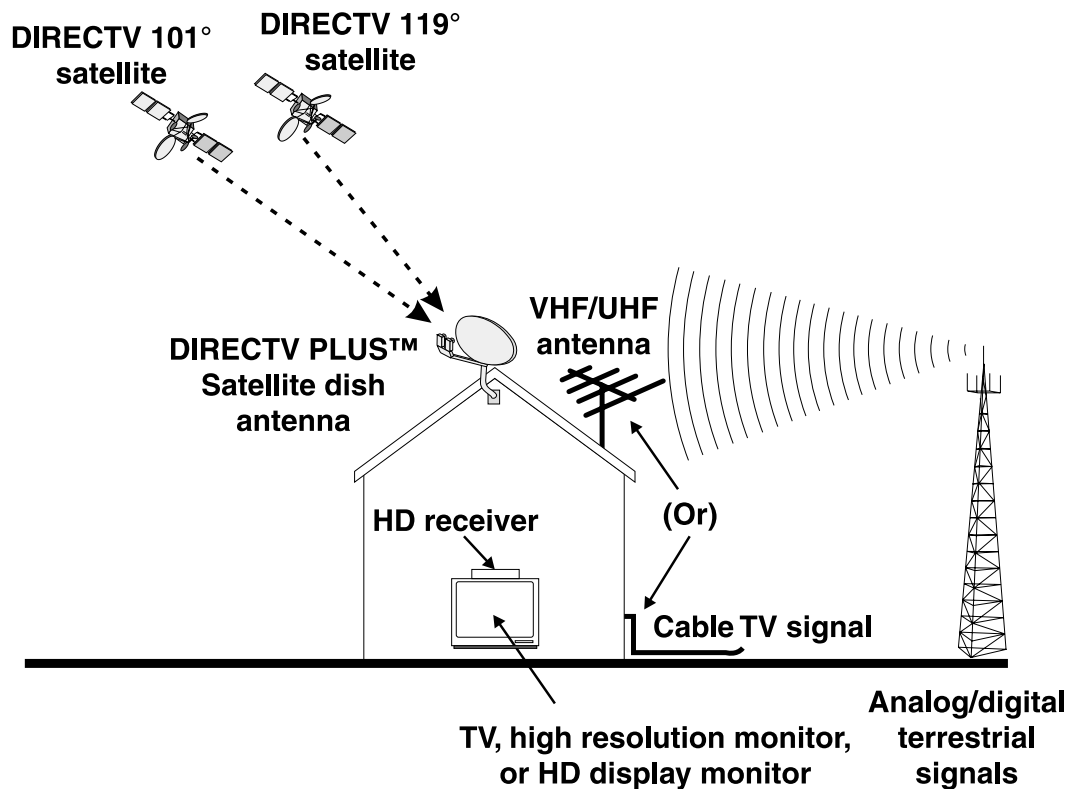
DIRECTV 101° satellite

DIRECTV 119° satellite

DIRECTV PLUS™ Satellite dish antenna

VHF/UHF antenna

(Or)

HD receiver

Cable TV signal

TV, high resolution monitor, or HD display monitor

Analog/digital terrestrial signals